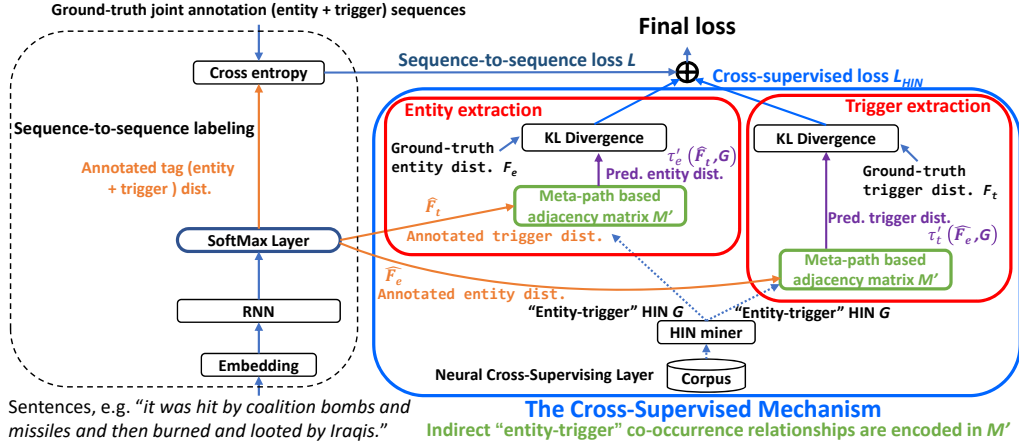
Ground-truth joint annotation (entity + trigger) sequences

Final loss

Cross entropy

Sequence-to-sequence loss $L$

$\oplus$

Cross-supervised loss $L_{HIN}$

Sequence-to-sequence labeling

Entity extraction

Trigger extraction

KL Divergence

KL Divergence

Ground-truth entity dist. $F_e$

$\tau_e'(\widehat{F}_t, G)$

Pred. entity dist.

Ground-truth trigger dist. $F_t$

Annotated tag (entity + trigger ) dist.

$\widehat{F}_t$

Meta-path based adjacency matrix $M'$

Pred. trigger dist.

SoftMax Layer

Annotated trigger dist.

$\tau_t'(\widehat{F}_e, G)$

$\widehat{F}_e$

Meta-path based adjacency matrix $M'$

Annotated entity dist.

RNN

"Entity-trigger" HIN $G$

"Entity-trigger" HIN $G$

HIN miner

Embedding

Neural Cross-Supervising Layer

Corpus

Sentences, e.g. "it was hit by coalition bombs and missiles and then burned and looted by Iraqis."

The Cross-Supervised Mechanism

Indirect "entity-trigger" co-occurrence relationships are encoded in $M'$